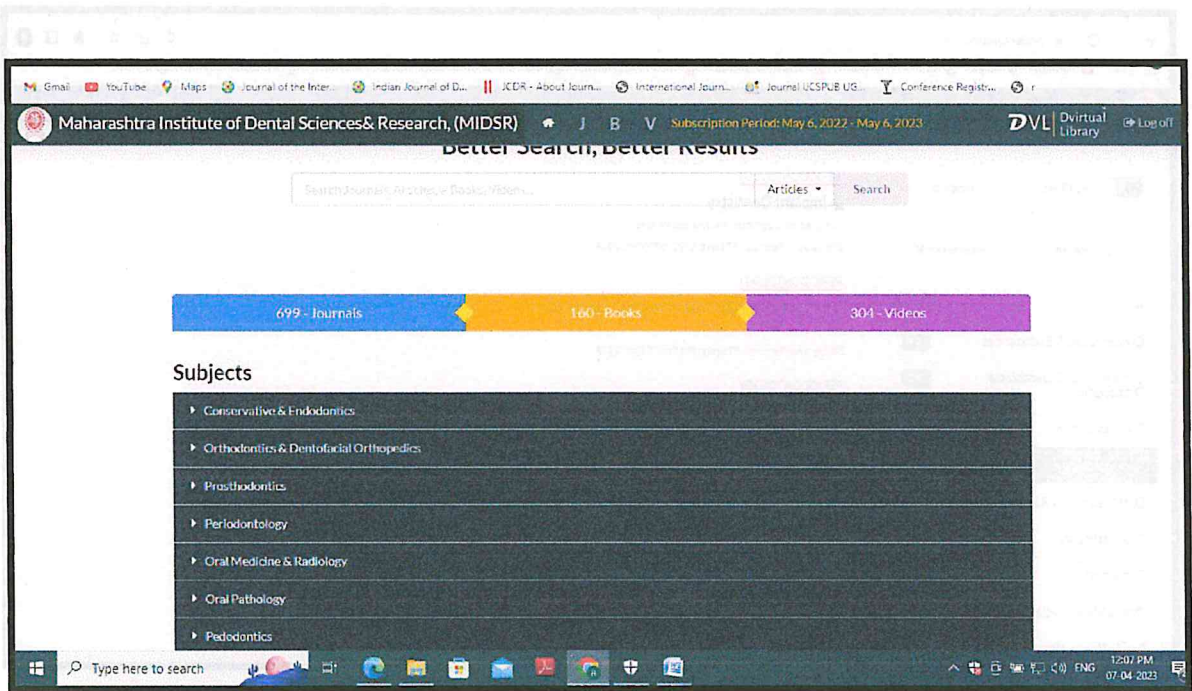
Gmail YouTube Maps Journal of the Inter... Indian Journal of D... JCDR - About Journ... International Journ... Journal UCSPUB UG... Conference Registr...

Maharashtra Institute of Dental Sciences& Research, (MIDSR) J B V Subscription Period: May 6, 2022 - May 6, 2023 DVL Dvirtual Library Log off

Better Search, Better Results

Search Journals, Articles, Books, Videos... Articles Search

699 - Journals 160 - Books 304 - Videos

Subjects

Conservative & Endodontics

Orthodontics & Dentofacial Orthopedics

Prosthodontics

Periodontology

Oral Medicine & Radiology

Oral Pathology

Pedodontics

Type here to search

ENG 12:07 PM 07-04-2023